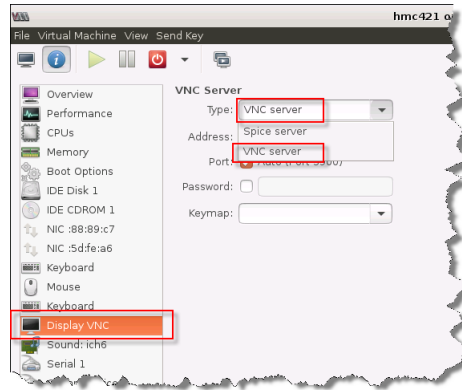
hmc421 o

File Virtual Machine View Send Key

Overview
Performance
CPUs
Memory
Boot Options
IDE Disk 1
IDE CDROM 1
NIC :88:89:c7
NIC :5d:fe:a6
Keyboard
Mouse
Keyboard
Display VNC
Sound: ich6
Serial 1

VNC Server
Type: VNC server
Address:
Port: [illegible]
Password:
Keymap:

Spice server
VNC server